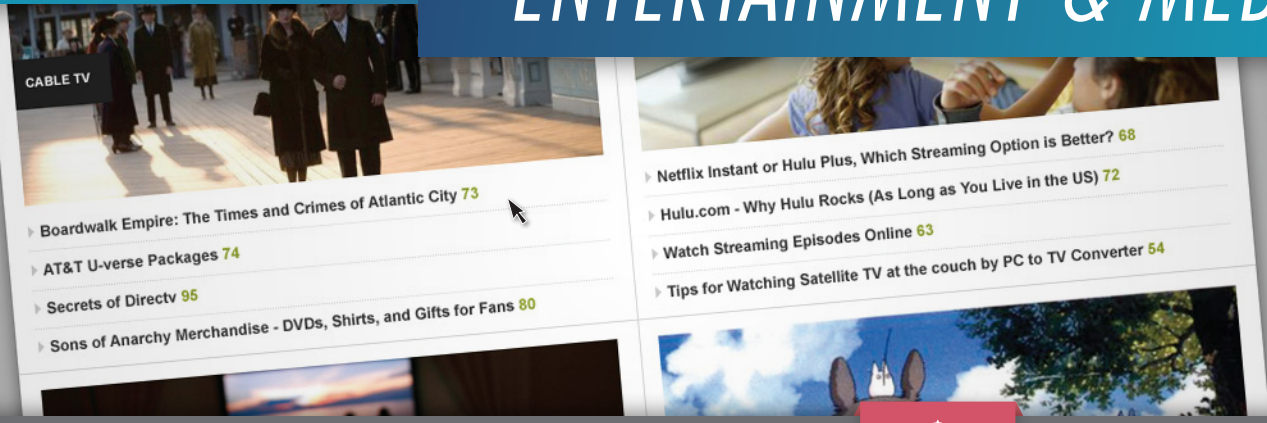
ENTERTAINMENT & MED

CABLE TV

Boardwalk Empire: The Times and Crimes of Atlantic City 73

AT&T U-verse Packages 74

Secrets of Directv 95

Sons of Anarchy Merchandise - DVDs, Shirts, and Gifts for Fans 80

Netflix Instant or Hulu Plus, Which Streaming Option is Better? 68

Hulu.com - Why Hulu Rocks (As Long as You Live in the US) 72

Watch Streaming Episodes Online 63

Tips for Watching Satellite TV at the couch by PC to TV Converter 54